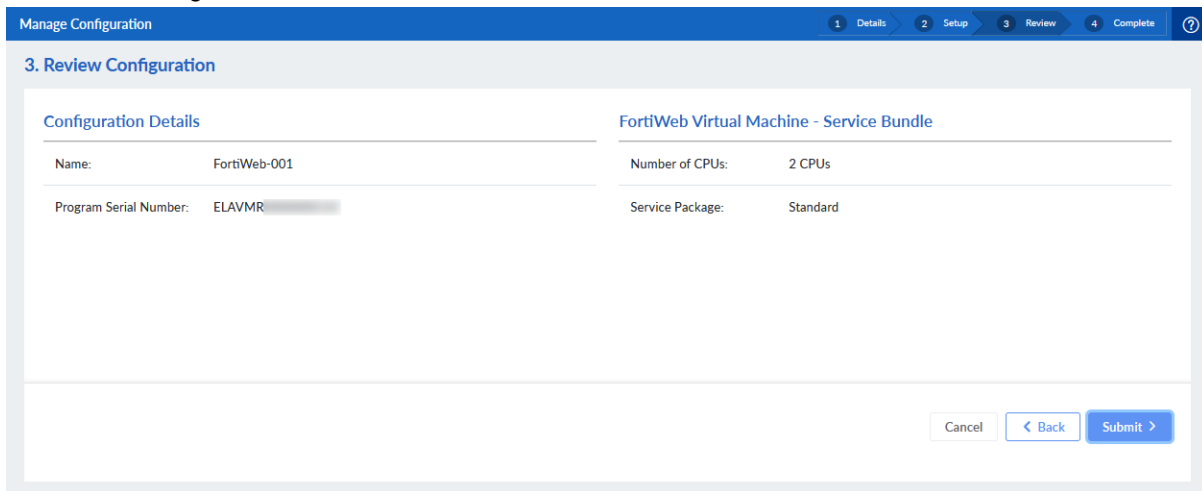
Manage Configuration

1 Details 2 Setup 3 Review 4 Complete

3. Review Configuration

Configuration Details

Name: FortiWeb-001

Program Serial Number: ELAVMR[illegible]

FortiWeb Virtual Machine - Service Bundle

Number of CPUs: 2 CPUs

Service Package: Standard

Cancel < Back Submit >